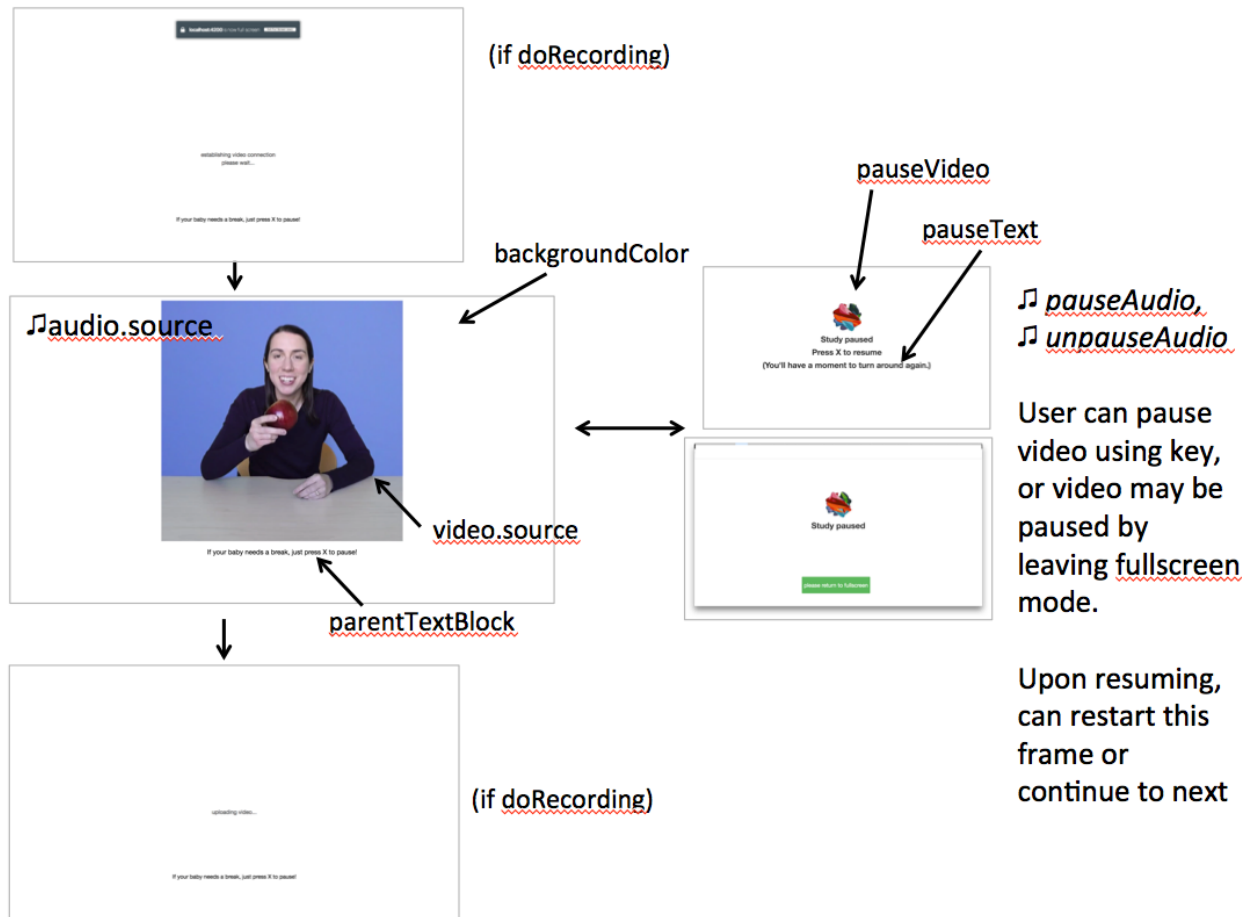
localhost:4200 is now full screen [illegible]

establishing video connection
please wait...

If your baby needs a break, just press X to pause!

(if doRecording)

pauseVideo

pauseText

backgroundColor

♫audio.source

Study paused
Press X to resume
(You'll have a moment to turn around again.)

♫ pauseAudio,
♫ unpauseAudio

Study paused

please return to fullscreen

video.source

If your baby needs a break, just press X to pause!

parentTextBlock

User can pause video using key, or video may be paused by leaving fullscreen mode.

Upon resuming, can restart this frame or continue to next

uploading video...

If your baby needs a break, just press X to pause!

(if doRecording)